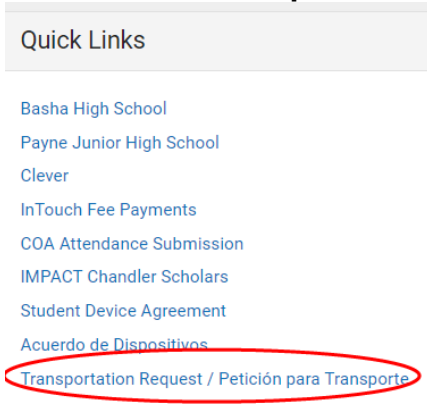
Quick Links

Basha High School
Payne Junior High School
Clever
InTouch Fee Payments
COA Attendance Submission
IMPACT Chandler Scholars
Student Device Agreement
Acuerdo de Dispositivos
Transportation Request / Petición para Transporte